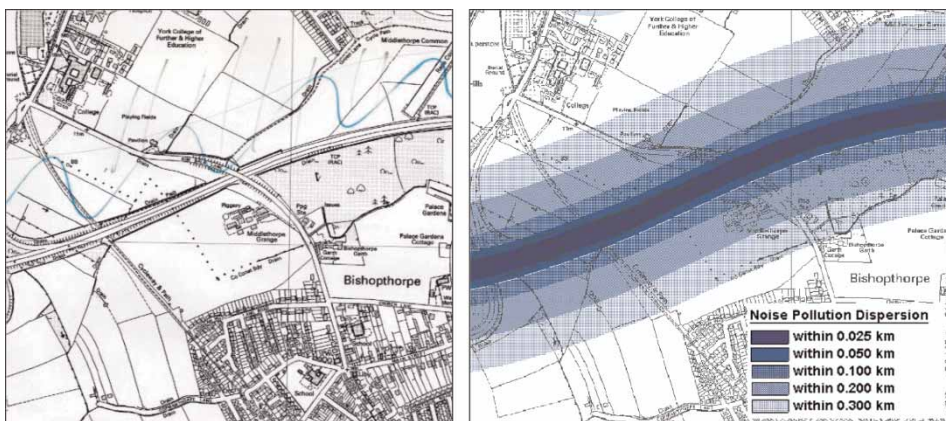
York College of Further & Higher Education

Middlethorpe Common

College

Playing Fields

Pavilion

TCP (RAC)

Piggery

Middlethorpe Grange

Bishopthorpe Garth

Palace Gardens

Palace Gardens Cottage

Bishopthorpe

School

York College of Further & Higher Education

College

Playing Fields

Pavilion

Bishopthorpe Garth

Palace Gardens Cottage

Bishopthorpe

Noise Pollution Dispersion

within 0.025 km

within 0.050 km

within 0.100 km

within 0.200 km

within 0.300 km